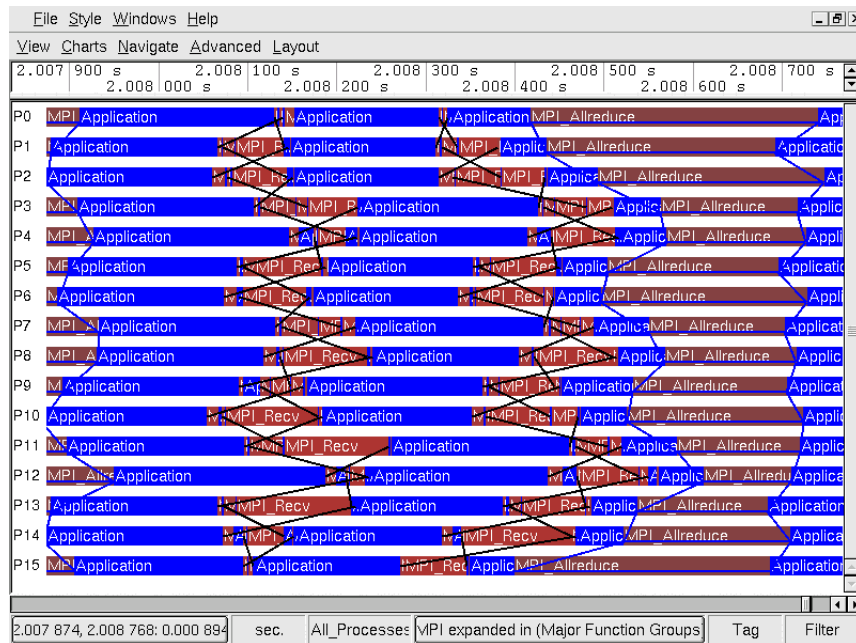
File Style Windows Help

View Charts Navigate Advanced Layout

2.007 900 s 2.008 000 s 2.008 100 s 2.008 200 s 2.008 300 s 2.008 400 s 2.008 500 s 2.008 600 s 2.008 700 s

P0 MPI Application MApplication Application MPI_Allreduce App
P1 Application MPI_R Application MPI Applic MPI_Allreduce Applicatio
P2 Application MPI_Re Application MPI MPI Applic MPI_Allreduce Ap
P3 MPI Application MPI MPI_R Application MPI MP Applic MPI_Allreduce Applic
P4 MPI_A Application MPI Application MPI_Re Applic MPI_Allreduce Appli
P5 MP Application MPI_Rec Application MPI_Rec Applic MPI_Allreduce Applicatio
P6 MApplication MPI_Rec Application MPI_Rec Applic MPI_Allreduce Appl
P7 MPI_A Application MPI_MP Application M Applica MPI_Allreduce Applicat
P8 MPI_A Application MPI_Recv Application MPI_Rec Applic MPI_Allreduce Applic
P9 M Application M Application MPI_R Applicatio MPI_Allreduce Applicat
P10 Application MPI_Recv Application MPI_Re MP Applic MPI_Allreduce Appli
P11 M Application MPI_Recv Application M Applica MPI_Allreduce Applic
P12 MPI_A Application Application MPI_Re Applic MPI_Allredu Applica
P13 Application MPI_Recv Application MPI_Rec Applic MPI_Allreduce Application
P14 Application MPI_ Application MPI_Recv Applic MPI_Allreduce Applica
P15 MP Application Application MPI_Re Applic MPI_Allreduce Application

2.007 874, 2.008 768: 0.000 894 sec. All_Processes MPI expanded in (Major Function Groups) Tag Filter